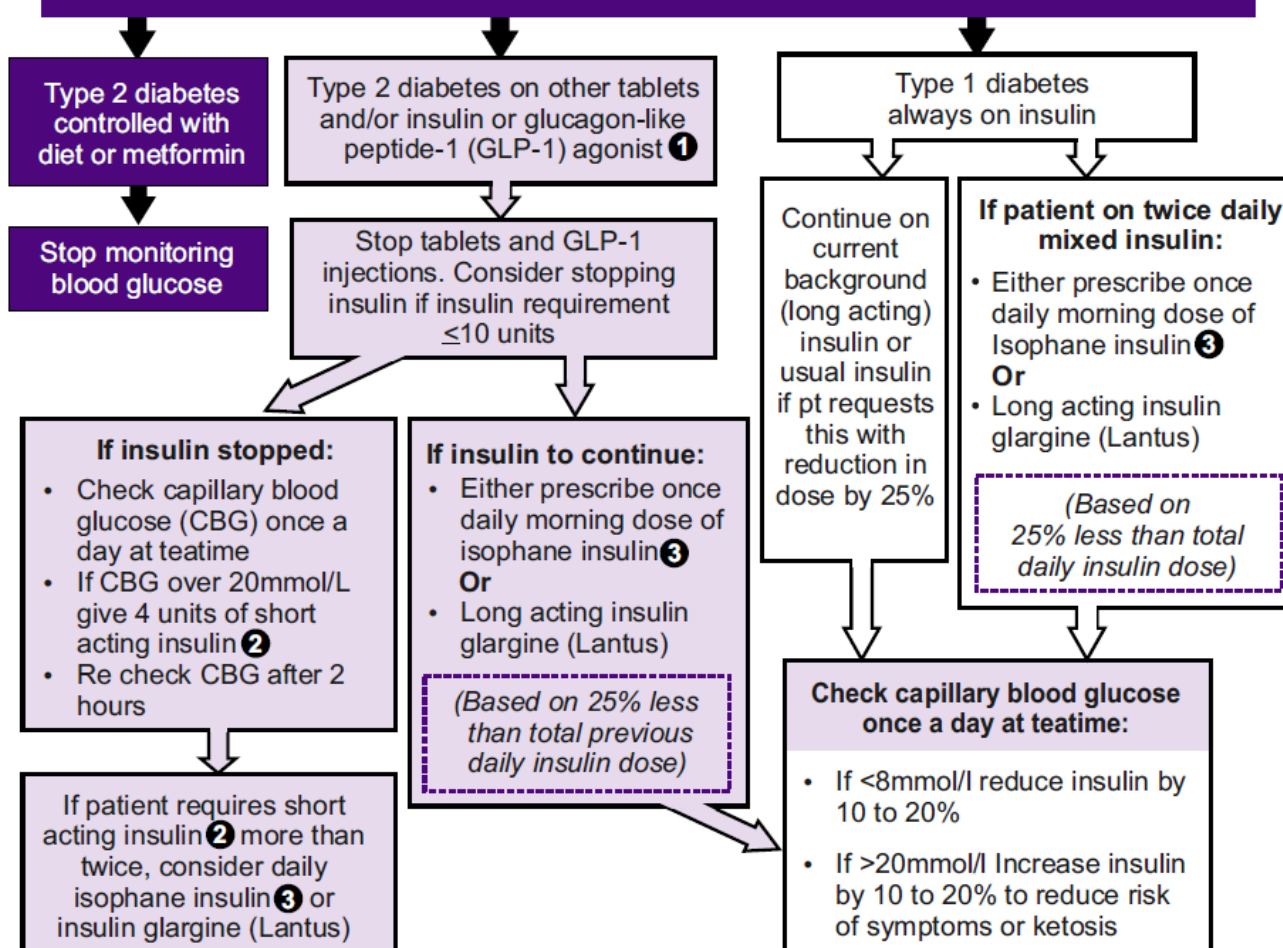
Type 2 diabetes controlled with diet or metformin

Stop monitoring blood glucose

Type 2 diabetes on other tablets and/or insulin or glucagon-like peptide-1 (GLP-1) agonist ❶

Stop tablets and GLP-1 injections. Consider stopping insulin if insulin requirement ≤10 units

If insulin stopped:
- Check capillary blood glucose (CBG) once a day at teatime
- If CBG over 20mmol/L give 4 units of short acting insulin ❷
- Re check CBG after 2 hours

If patient requires short acting insulin ❷ more than twice, consider daily isophane insulin ❸ or insulin glargine (Lantus)

If insulin to continue:
- Either prescribe once daily morning dose of isophane insulin ❸
Or
- Long acting insulin glargine (Lantus)

(Based on 25% less than total previous daily insulin dose)

Type 1 diabetes always on insulin

Continue on current background (long acting) insulin or usual insulin if pt requests this with reduction in dose by 25%

If patient on twice daily mixed insulin:
- Either prescribe once daily morning dose of Isophane insulin ❸
Or
- Long acting insulin glargine (Lantus)

(Based on 25% less than total daily insulin dose)

Check capillary blood glucose once a day at teatime:
- If <8mmol/l reduce insulin by 10 to 20%
- If >20mmol/l Increase insulin by 10 to 20% to reduce risk of symptoms or ketosis